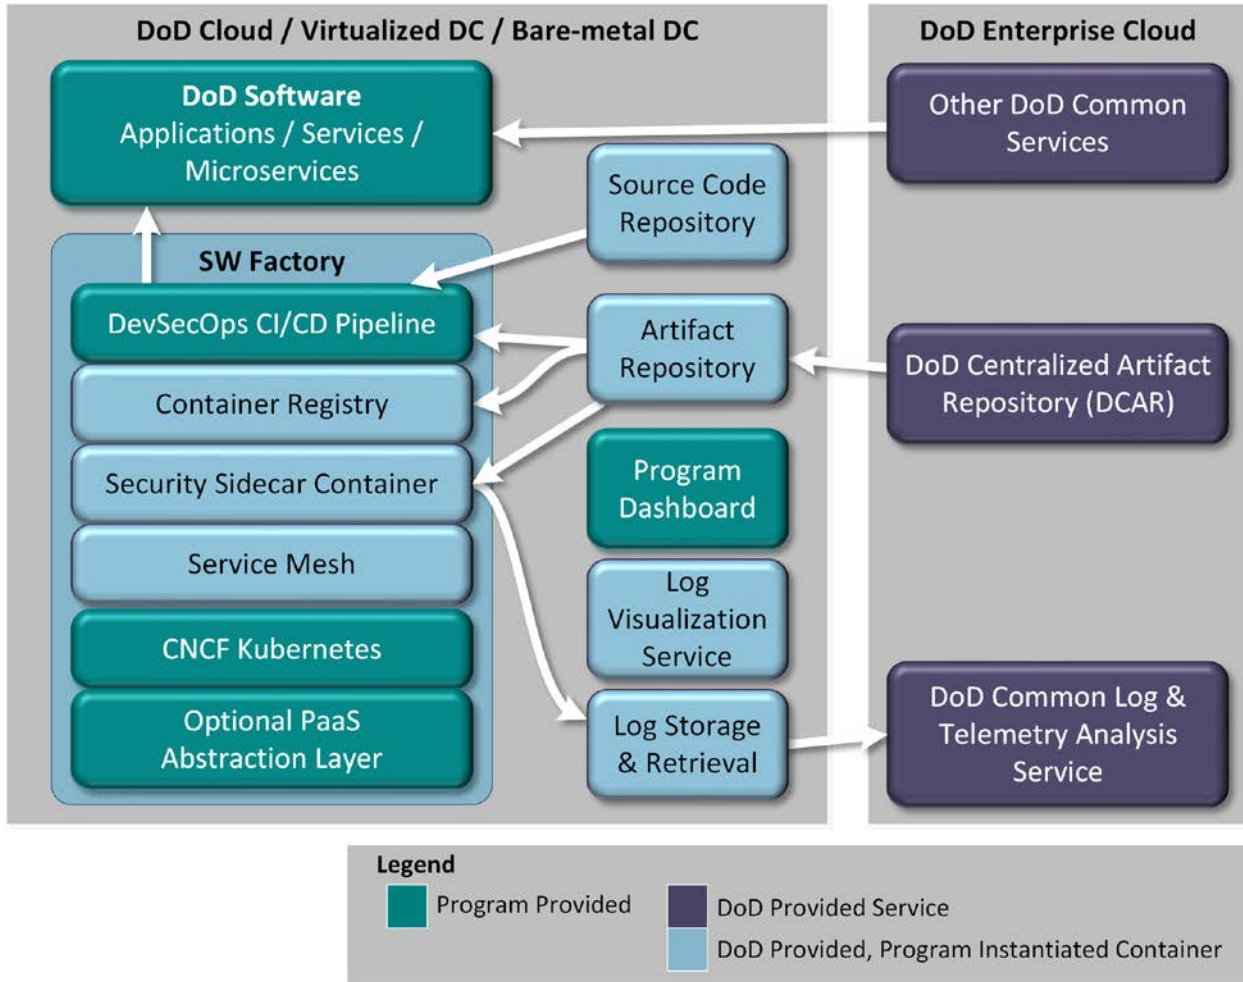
DoD Cloud / Virtualized DC / Bare-metal DC

DoD Software
Applications / Services / Microservices

SW Factory

DevSecOps CI/CD Pipeline

Container Registry

Security Sidecar Container

Service Mesh

CNCF Kubernetes

Optional PaaS Abstraction Layer

Source Code Repository

Artifact Repository

Program Dashboard

Log Visualization Service

Log Storage & Retrieval

DoD Enterprise Cloud

Other DoD Common Services

DoD Centralized Artifact Repository (DCAR)

DoD Common Log & Telemetry Analysis Service

Legend

Program Provided

DoD Provided Service

DoD Provided, Program Instantiated Container